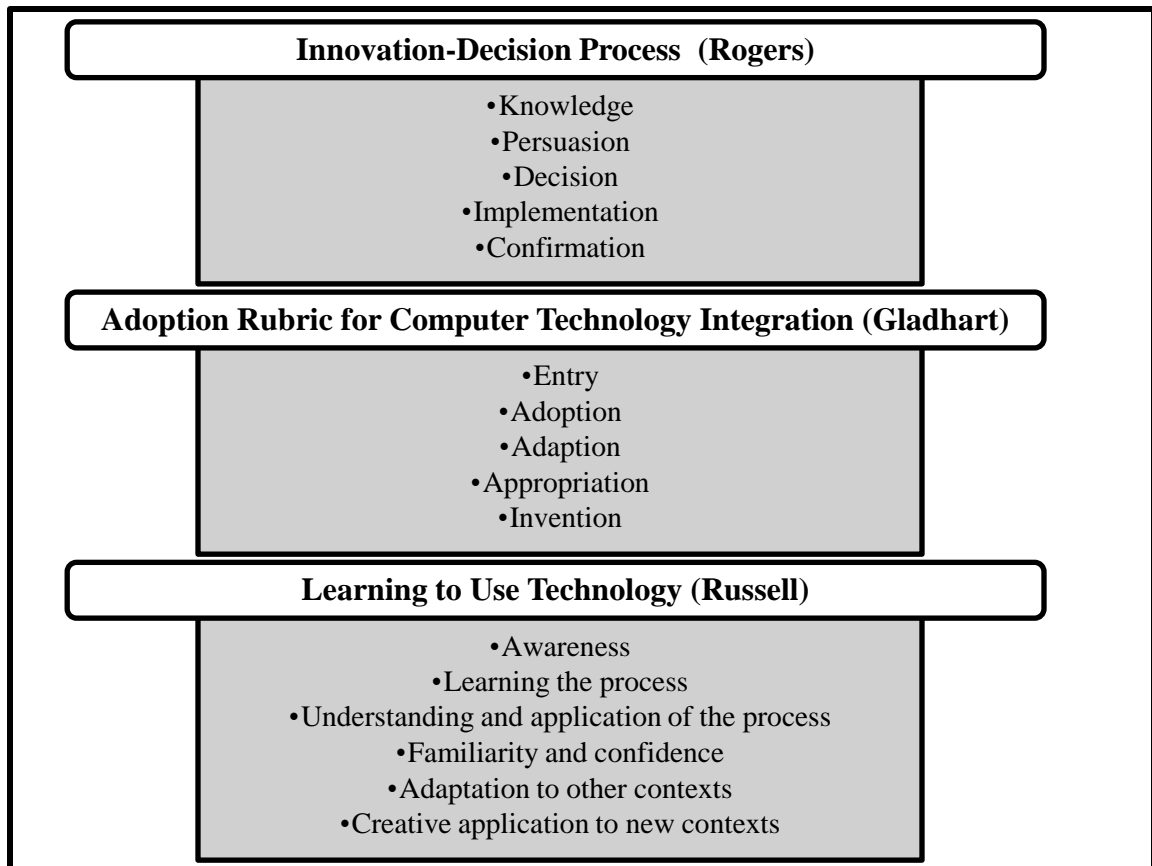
Innovation-Decision Process (Rogers)

•Knowledge
•Persuasion
•Decision
•Implementation
•Confirmation

Adoption Rubric for Computer Technology Integration (Gladhart)

•Entry
•Adoption
•Adaption
•Appropriation
•Invention

Learning to Use Technology (Russell)

•Awareness
•Learning the process
•Understanding and application of the process
•Familiarity and confidence
•Adaptation to other contexts
•Creative application to new contexts